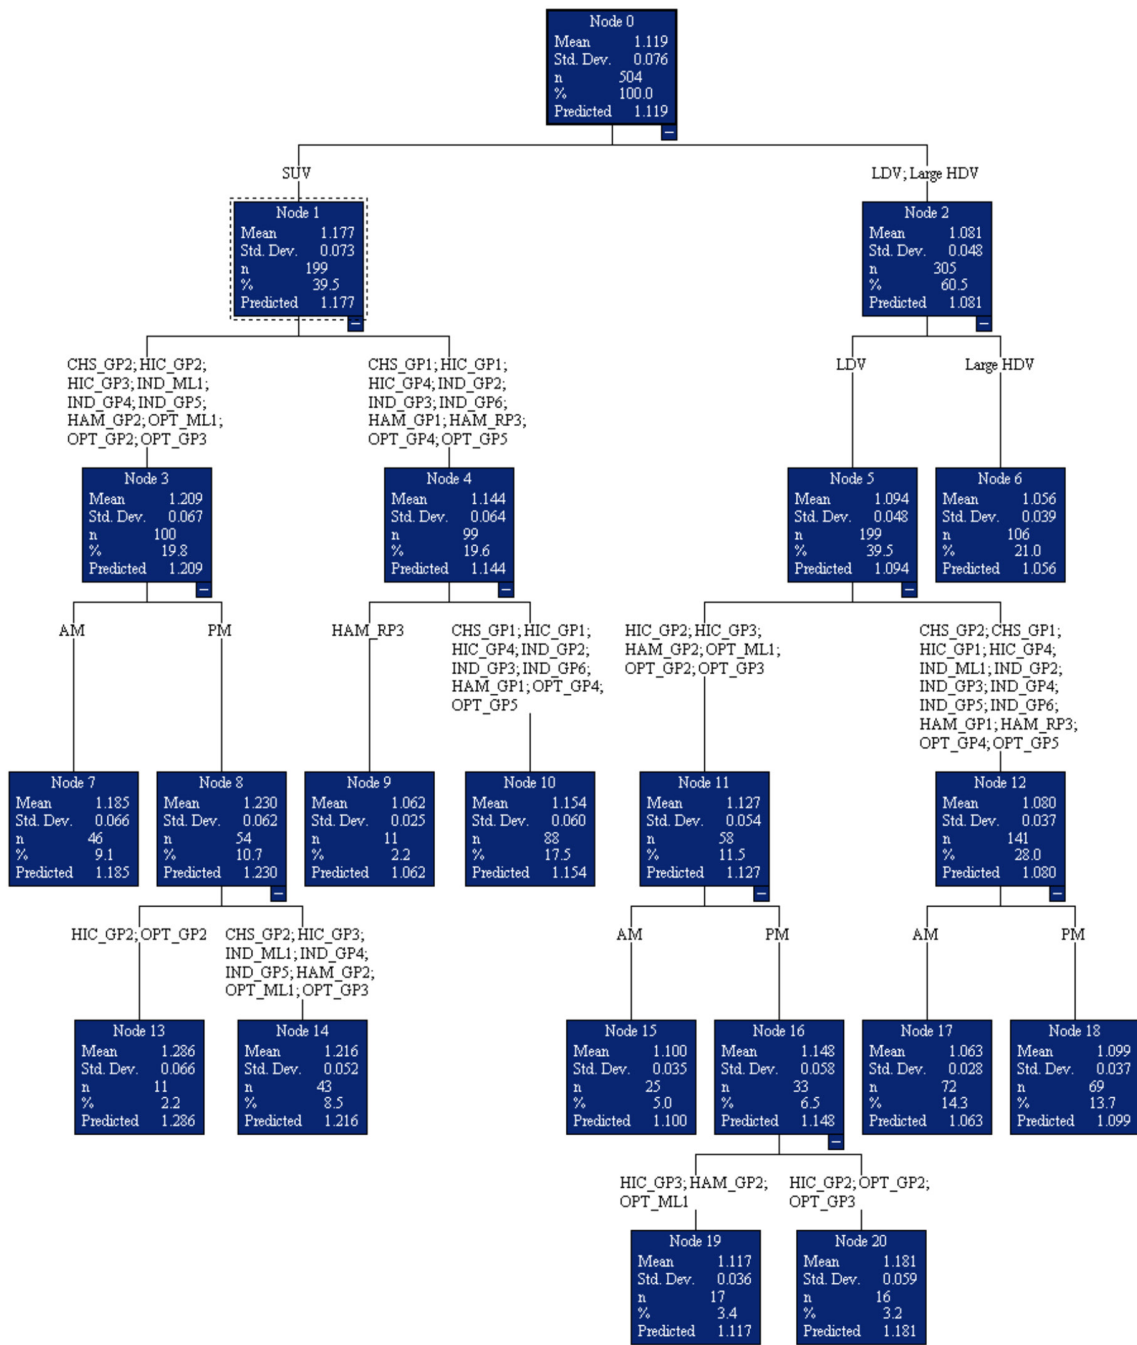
Node 0
Mean 1.119
Std. Dev. 0.076
n 504
% 100.0
Predicted 1.119

SUV

LDV; Large HDV

Node 1
Mean 1.177
Std. Dev. 0.073
n 199
% 39.5
Predicted 1.177

Node 2
Mean 1.081
Std. Dev. 0.048
n 305
% 60.5
Predicted 1.081

CHS_GP2; HIC_GP2; HIC_GP3; IND_ML1; IND_GP4; IND_GP5; HAM_GP2; OPT_ML1; OPT_GP2; OPT_GP3

CHS_GP1; HIC_GP1; HIC_GP4; IND_GP2; IND_GP3; IND_GP6; HAM_GP1; HAM_RP3; OPT_GP4; OPT_GP5

LDV

Large HDV

Node 3
Mean 1.209
Std. Dev. 0.067
n 100
% 19.8
Predicted 1.209

Node 4
Mean 1.144
Std. Dev. 0.064
n 99
% 19.6
Predicted 1.144

Node 5
Mean 1.094
Std. Dev. 0.048
n 199
% 39.5
Predicted 1.094

Node 6
Mean 1.056
Std. Dev. 0.039
n 106
% 21.0
Predicted 1.056

AM

PM

HAM_RP3

CHS_GP1; HIC_GP1; HIC_GP4; IND_GP2; IND_GP3; IND_GP6; HAM_GP1; OPT_GP4; OPT_GP5

HIC_GP2; HIC_GP3; HAM_GP2; OPT_ML1; OPT_GP2; OPT_GP3

CHS_GP2; CHS_GP1; HIC_GP1; HIC_GP4; IND_ML1; IND_GP2; IND_GP3; IND_GP4; IND_GP5; IND_GP6; HAM_GP1; HAM_RP3; OPT_GP4; OPT_GP5

Node 7
Mean 1.185
Std. Dev. 0.066
n 46
% 9.1
Predicted 1.185

Node 8
Mean 1.230
Std. Dev. 0.062
n 54
% 10.7
Predicted 1.230

Node 9
Mean 1.062
Std. Dev. 0.025
n 11
% 2.2
Predicted 1.062

Node 10
Mean 1.154
Std. Dev. 0.060
n 88
% 17.5
Predicted 1.154

Node 11
Mean 1.127
Std. Dev. 0.054
n 58
% 11.5
Predicted 1.127

Node 12
Mean 1.080
Std. Dev. 0.037
n 141
% 28.0
Predicted 1.080

HIC_GP2; OPT_GP2

CHS_GP2; HIC_GP3; IND_ML1; IND_GP4; IND_GP5; HAM_GP2; OPT_ML1; OPT_GP3

AM

PM

AM

PM

Node 13
Mean 1.286
Std. Dev. 0.066
n 11
% 2.2
Predicted 1.286

Node 14
Mean 1.216
Std. Dev. 0.052
n 43
% 8.5
Predicted 1.216

Node 15
Mean 1.100
Std. Dev. 0.035
n 25
% 5.0
Predicted 1.100

Node 16
Mean 1.148
Std. Dev. 0.058
n 33
% 6.5
Predicted 1.148

Node 17
Mean 1.063
Std. Dev. 0.028
n 72
% 14.3
Predicted 1.063

Node 18
Mean 1.099
Std. Dev. 0.037
n 69
% 13.7
Predicted 1.099

HIC_GP3; HAM_GP2; OPT_ML1

HIC_GP2; OPT_GP2; OPT_GP3

Node 19
Mean 1.117
Std. Dev. 0.036
n 17
% 3.4
Predicted 1.117

Node 20
Mean 1.181
Std. Dev. 0.059
n 16
% 3.2
Predicted 1.181